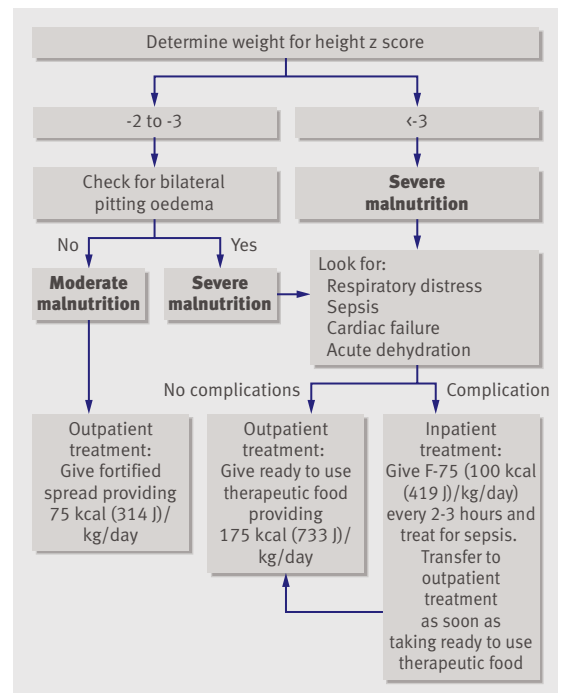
Determine weight for height z score

-2 to -3

<-3

Check for bilateral pitting oedema

Severe malnutrition

No

Yes

Moderate malnutrition

Severe malnutrition

Look for:
Respiratory distress
Sepsis
Cardiac failure
Acute dehydration

No complications

Complication

Outpatient treatment: Give fortified spread providing 75 kcal (314 J)/ kg/day

Outpatient treatment: Give ready to use therapeutic food providing 175 kcal (733 J)/ kg/day

Inpatient treatment: Give F-75 (100 kcal (419 J)/kg/day) every 2-3 hours and treat for sepsis. Transfer to outpatient treatment as soon as taking ready to use therapeutic food